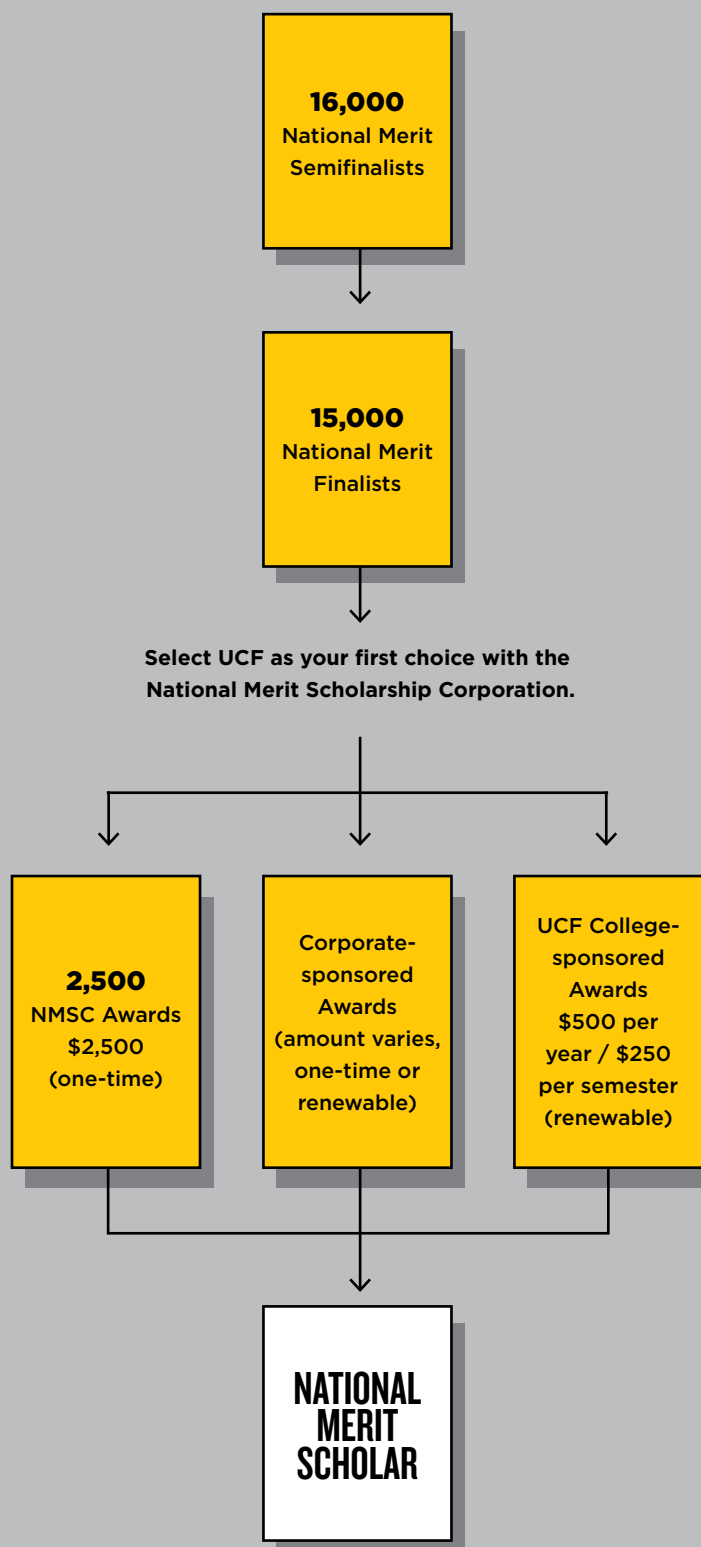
16,000
National Merit Semifinalists

15,000
National Merit Finalists

Select UCF as your first choice with the National Merit Scholarship Corporation.

2,500
NMSC Awards
$2,500
(one-time)

Corporate-sponsored Awards (amount varies, one-time or renewable)

UCF College-sponsored Awards $500 per year / $250 per semester (renewable)

NATIONAL MERIT SCHOLAR